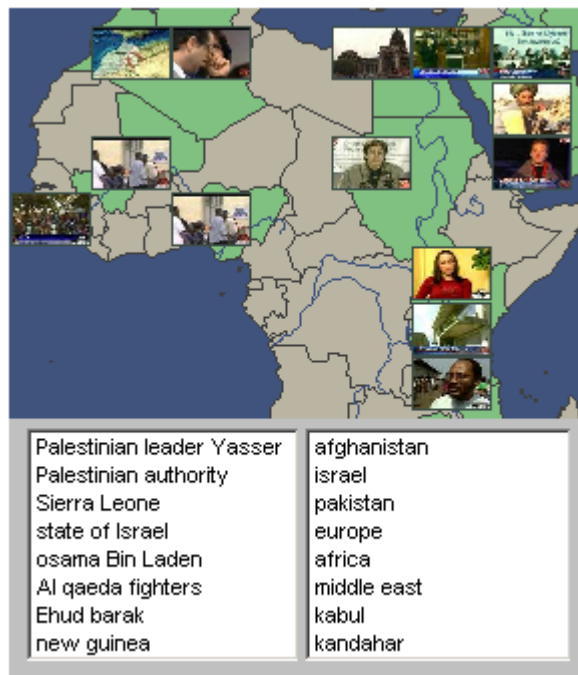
Palestinian leader Yasser
Palestinian authority
Sierra Leone
state of Israel
osama Bin Laden
Al qaeda fighters
Ehud barak
new guinea

afghanistan
israel
pakistan
europe
africa
middle east
kabul
kandahar